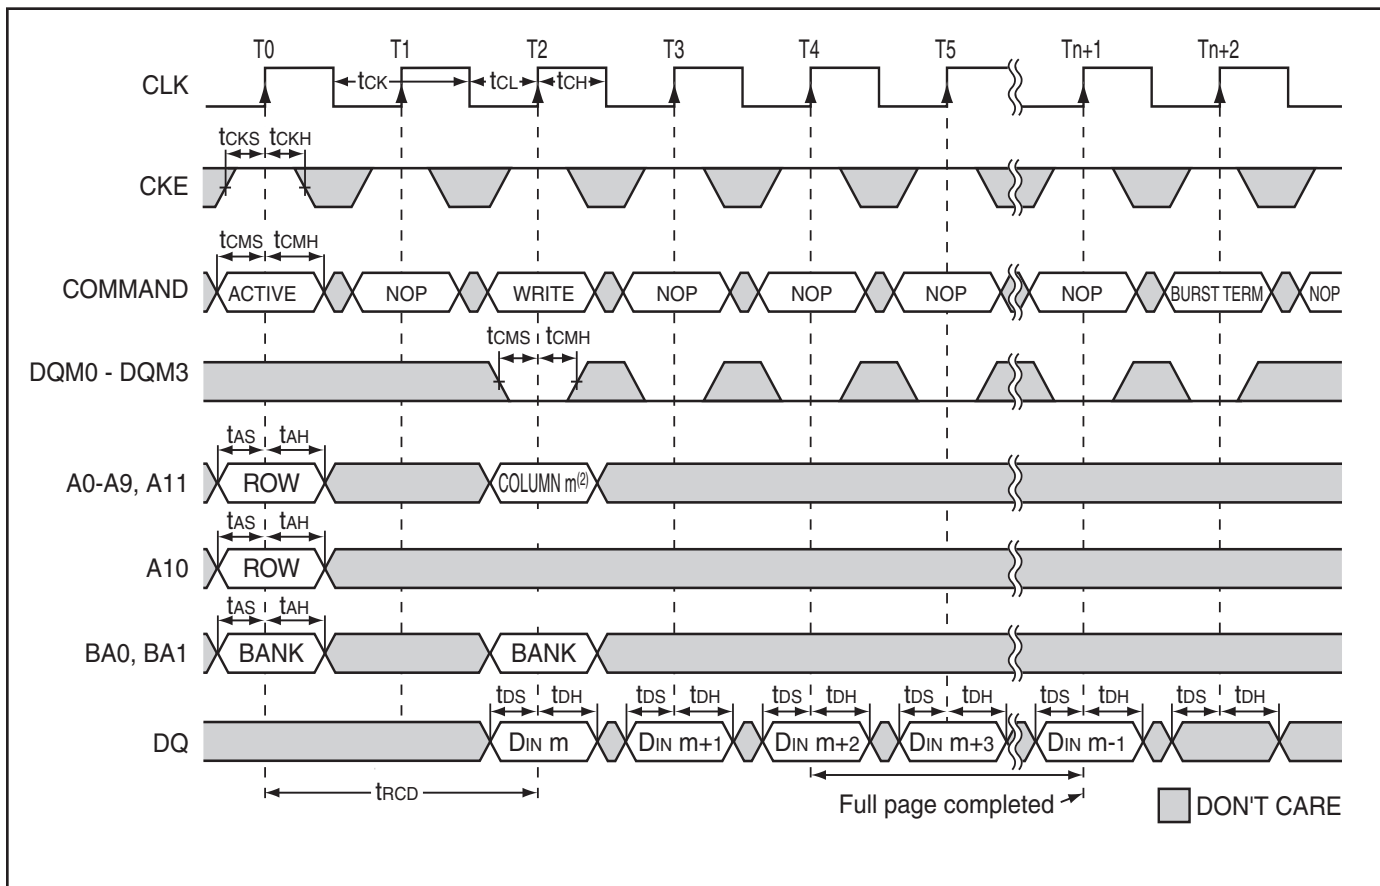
T0 T1 T2 T3 T4 T5 Tn+1 Tn+2

CLK

tCK tCL tCH

tCKS tCKH

CKE

tCMS tCMH

COMMAND ACTIVE NOP WRITE NOP NOP NOP NOP BURST TERM NOP

tCMS tCMH

DQM0 - DQM3

tAS tAH

A0-A9, A11 ROW COLUMN m$^{(2)}$

tAS tAH

A10 ROW

tAS tAH

BA0, BA1 BANK BANK

tDS tDH tDS tDH tDS tDH tDS tDH tDS tDH tDS tDH

DQ DIN m DIN m+1 DIN m+2 DIN m+3 DIN m-1

tRCD

Full page completed

DON'T CARE